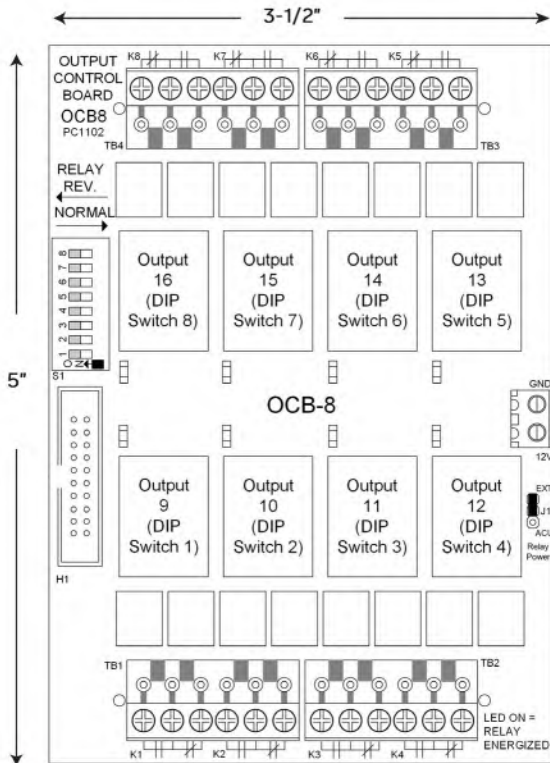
3-1/2"

5"

OUTPUT CONTROL BOARD
OCB8
PC1102

K8 K7 K6 K5

TB4 TB3

RELAY REV.
NORMAL

8 7 6 5 4 3 2 1
ON
S1

Output 16 (DIP Switch 8)

Output 15 (DIP Switch 7)

Output 14 (DIP Switch 6)

Output 13 (DIP Switch 5)

OCB-8

GND
12V

Output 9 (DIP Switch 1)

Output 10 (DIP Switch 2)

Output 11 (DIP Switch 3)

Output 12 (DIP Switch 4)

EXT
J1
ACU
Relay Power

H1

TB1 TB2

K1 K2 K3 K4

LED ON = RELAY ENERGIZED